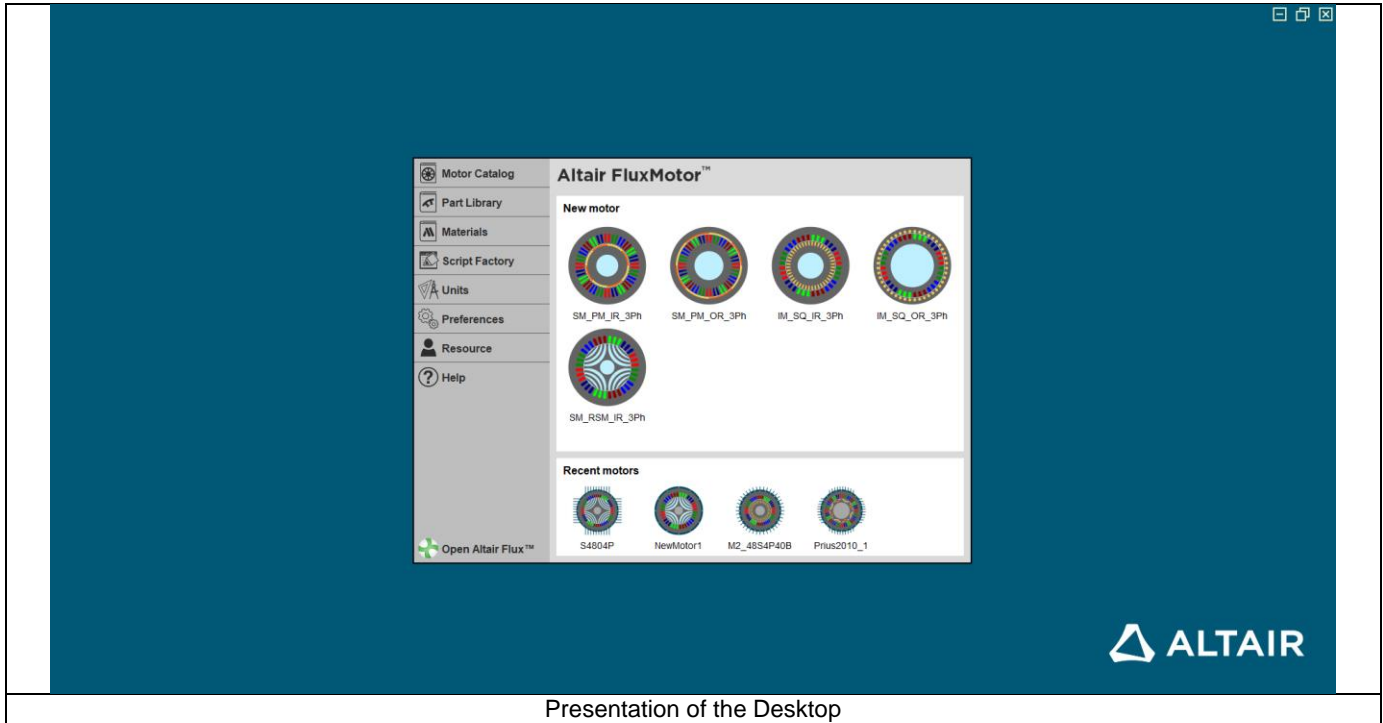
Motor Catalog
Part Library
Materials
Script Factory
Units
Preferences
Resource
Help
Open Altair Flux™

Altair FluxMotor™

New motor

SM_PM_IR_3Ph
SM_PM_OR_3Ph
IM_SQ_IR_3Ph
IM_SQ_OR_3Ph
SM_RSM_IR_3Ph

Recent motors

S4804P
NewMotor1
M2_48S4P40B
Prius2010_1

ALTAIR

Presentation of the Desktop